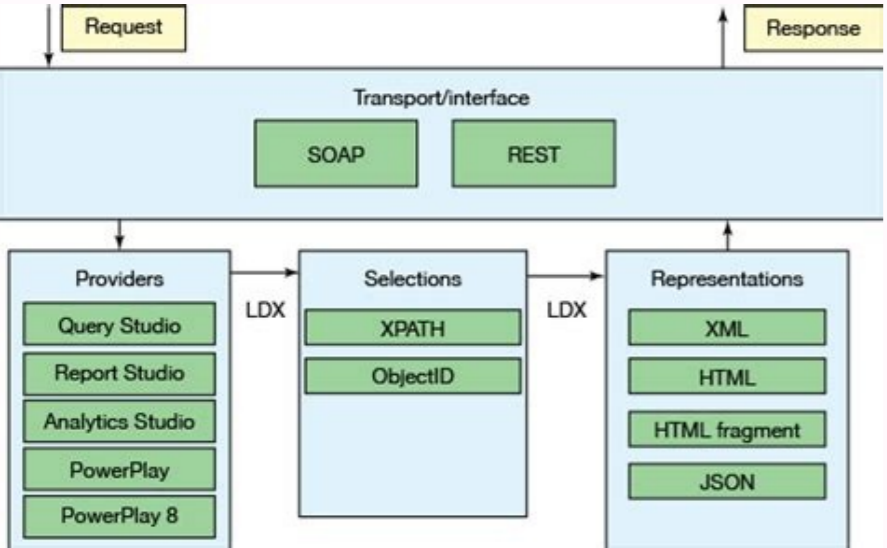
Request

Response

Transport/interface

SOAP

REST

Providers

Query Studio

Report Studio

Analytics Studio

PowerPlay

PowerPlay 8

LDX

Selections

XPATH

ObjectID

LDX

Representations

XML

HTML

HTML fragment

JSON